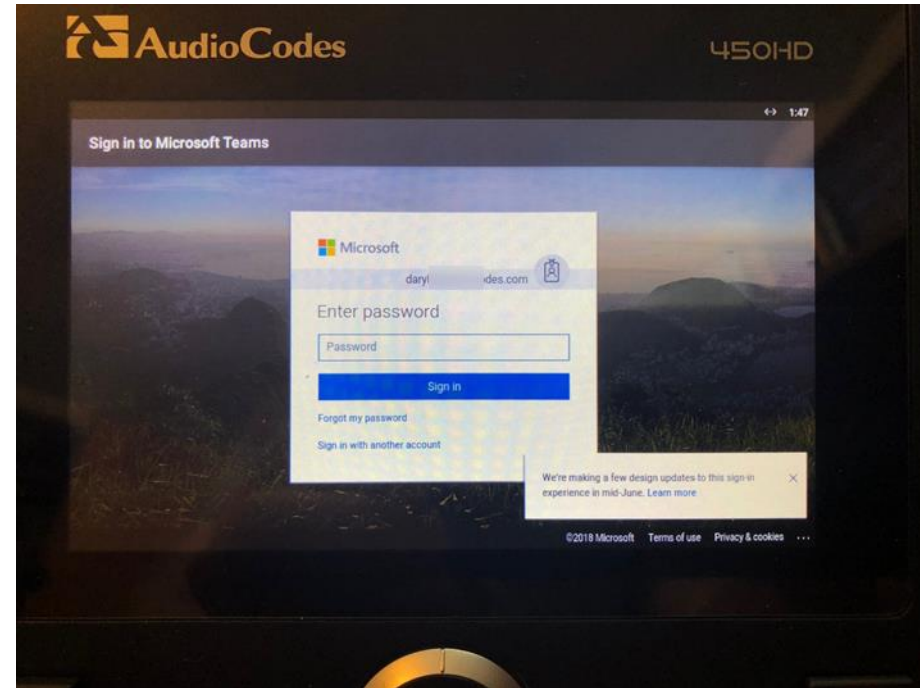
AudioCodes

450HD

↔ 1:47

Sign in to Microsoft Teams

Microsoft

daryl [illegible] des.com

Enter password

Password

Sign in

Forgot my password

Sign in with another account

We're making a few design updates to this sign-in experience in mid-June. Learn more

×

©2018 Microsoft Terms of use Privacy & cookies ...